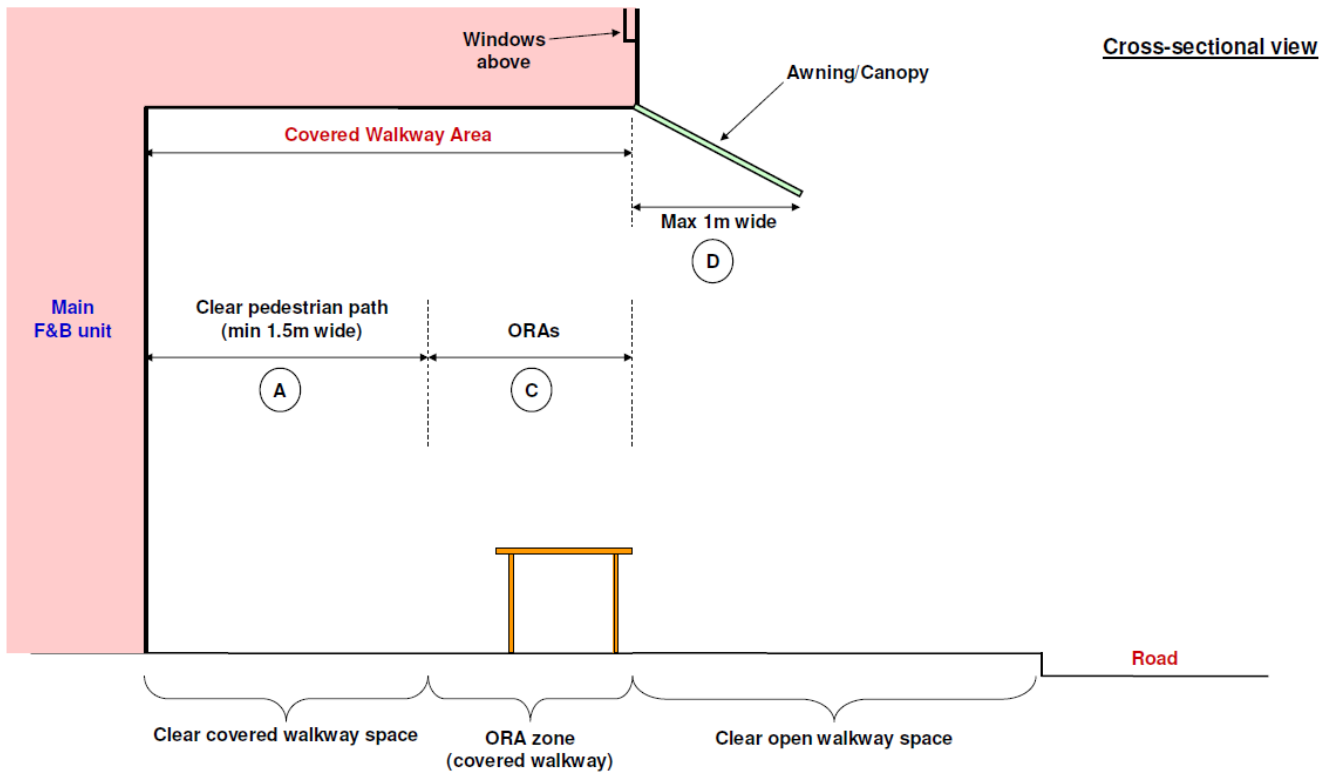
Windows above

Cross-sectional view

Awning/Canopy

Covered Walkway Area

Max 1m wide

D

Main F&B unit

Clear pedestrian path (min 1.5m wide)

ORAs

A

C

Road

Clear covered walkway space

ORA zone (covered walkway)

Clear open walkway space